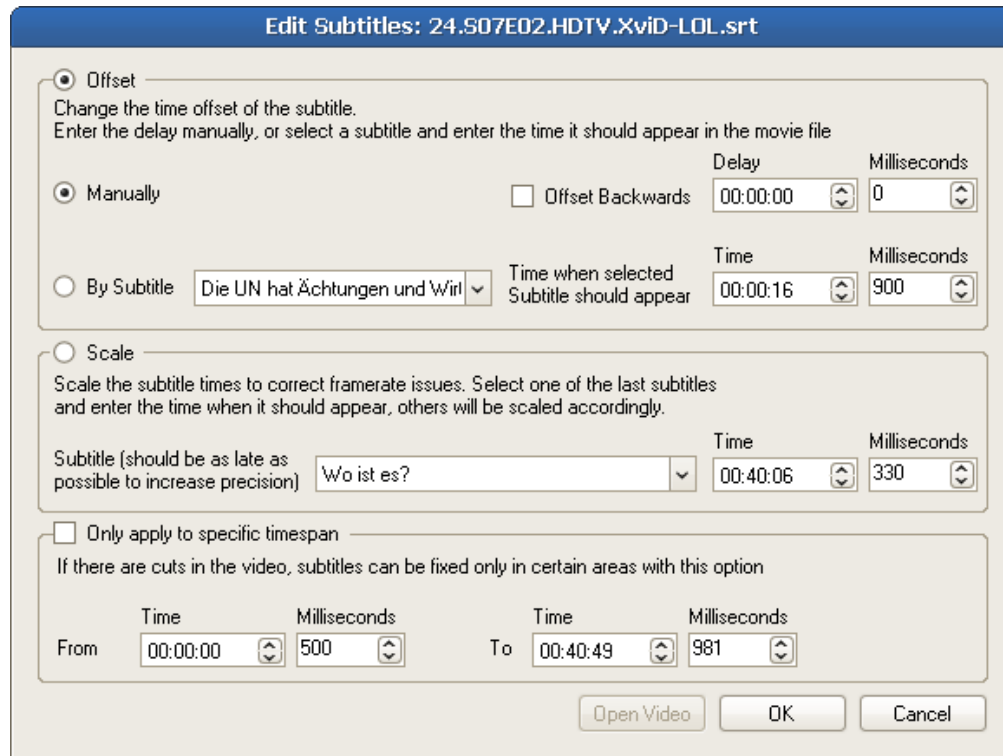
Edit Subtitles: 24.S07E02.HDTV.XviD-LOL.srt

Offset

Change the time offset of the subtitle.
Enter the delay manually, or select a subtitle and enter the time it should appear in the movie file

Manually

Offset Backwards

Delay
00:00:00

Milliseconds
0

By Subtitle

Die UN hat Ächtungen und Wirl

Time when selected Subtitle should appear

Time
00:00:16

Milliseconds
900

Scale

Scale the subtitle times to correct framerate issues. Select one of the last subtitles and enter the time when it should appear, others will be scaled accordingly.

Subtitle (should be as late as possible to increase precision)

Wo ist es?

Time
00:40:06

Milliseconds
330

Only apply to specific timespan

If there are cuts in the video, subtitles can be fixed only in certain areas with this option

From

Time
00:00:00

Milliseconds
500

To

Time
00:40:49

Milliseconds
981

Open Video

OK

Cancel